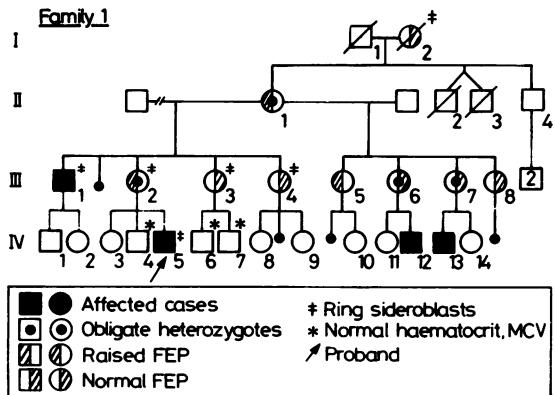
Family 1

I 1 2 ‡

II 1 2 3 4

III 1 ‡ 2 ‡ 3 ‡ 4 ‡ 5 6 7 8 2

IV 1 2 3 4 * 5 ‡ 6 * 7 * 8 9 10 11 12 13 14

Affected cases
Obligate heterozygotes
Raised FEP
Normal FEP
‡ Ring sideroblasts
* Normal haematocrit, MCV
Proband